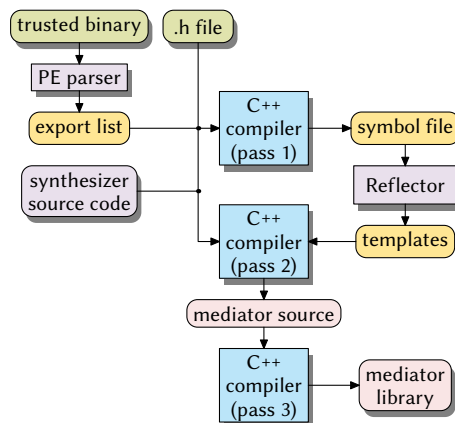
trusted binary

.h file

PE parser

export list

C++ compiler (pass 1)

symbol file

synthesizer source code

Reflector

C++ compiler (pass 2)

templates

mediator source

C++ compiler (pass 3)

mediator library